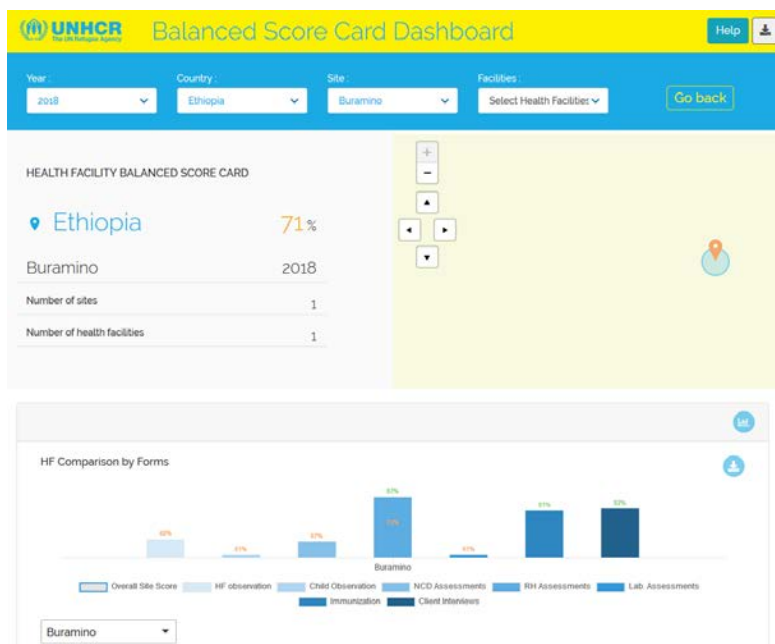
UNHCR
The UN Refugee Agency

Balanced Score Card Dashboard

Help

Year:
2018

Country:
Ethiopia

Site:
Buramino

Facilities:
Select Health Facilities

Go back

HEALTH FACILITY BALANCED SCORE CARD

Ethiopia 71%

Buramino 2018

Number of sites 1

Number of health facilities 1

+
−

HF Comparison by Forms

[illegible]
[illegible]
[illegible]
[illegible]
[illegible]
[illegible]
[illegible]

Buramino

Overall Site Score
HF observation
Child Observation
NCD Assessments
RH Assessments
Lab. Assessments
Immunization
Client Interviews

Buramino